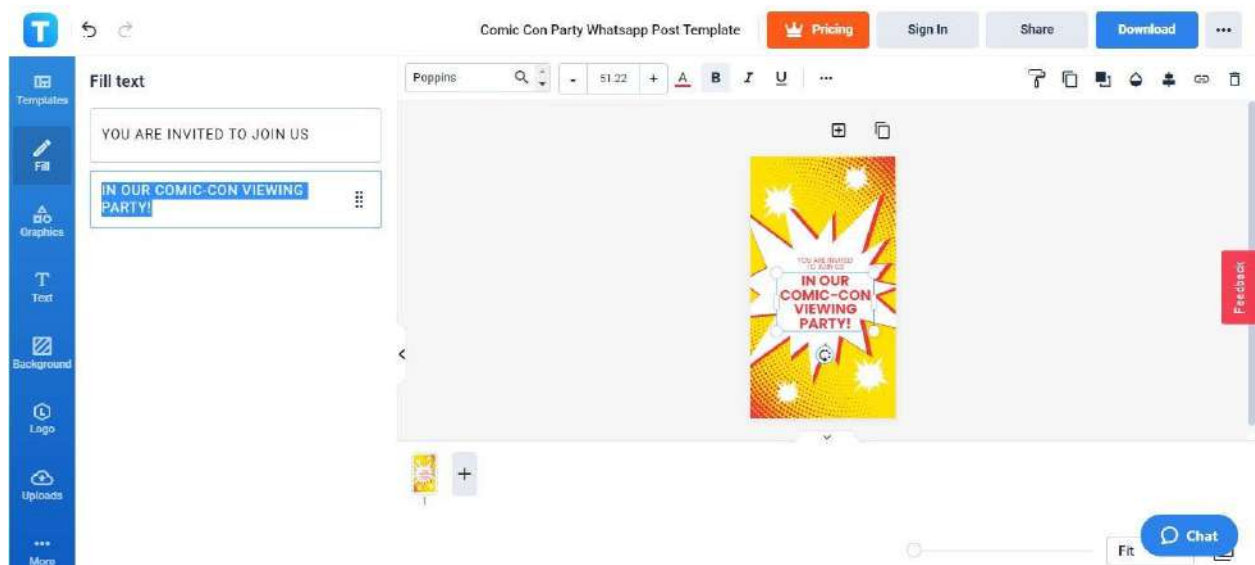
T

Comic Con Party Whatsapp Post Template

Pricing

Sign In

Share

Download

...

Templates

Fill

Graphics

Text

Background

Logo

Uploads

More

Fill text

YOU ARE INVITED TO JOIN US

IN OUR COMIC-CON VIEWING PARTY!

Poppins

-

51.22

+

A

B

I

U

...

YOU ARE INVITED TO JOIN US

IN OUR COMIC-CON VIEWING PARTY!

Feedback

1

+

Fit

Chat